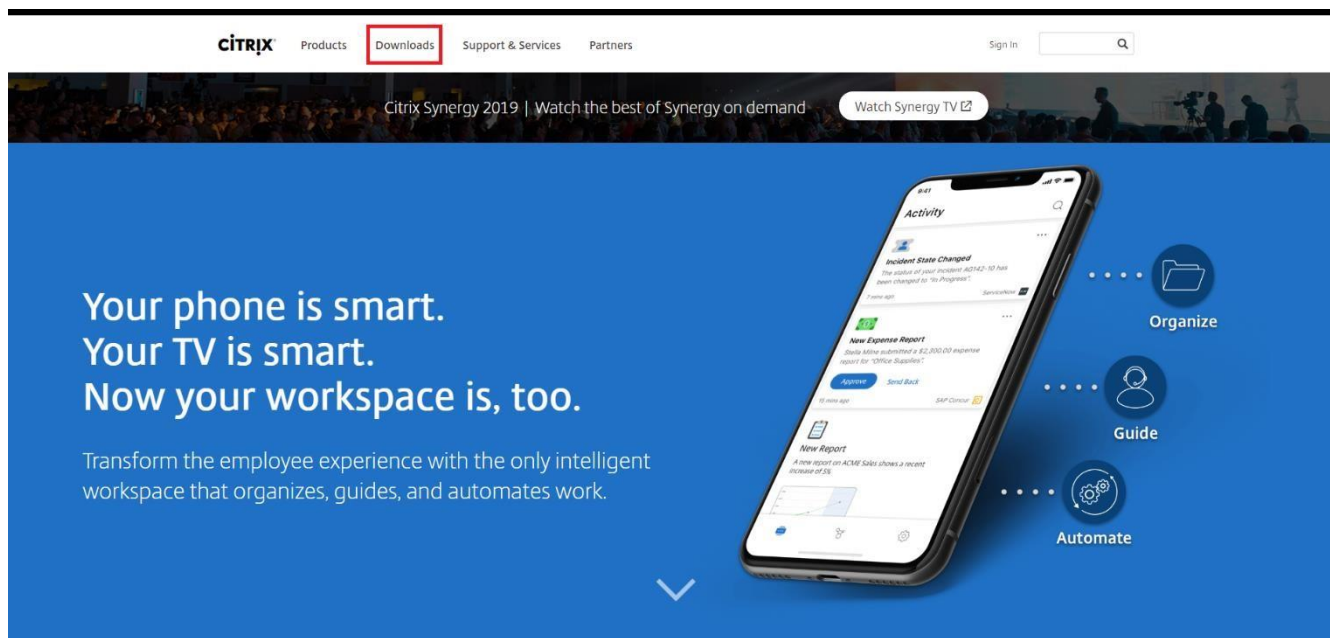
CITRIX Products Downloads Support & Services Partners Sign In

Citrix Synergy 2019 | Watch the best of Synergy on demand Watch Synergy TV

Your phone is smart.
Your TV is smart.
Now your workspace is, too.

Transform the employee experience with the only intelligent workspace that organizes, guides, and automates work.

9:41
Activity

Incident State Changed
The status of your incident AG142-10 has been changed to "In Progress".
7 mins ago ServiceNow

New Expense Report
Stella Milne submitted a $2,300.00 expense report for "Office Supplies".
Approve Send Back
15 mins ago SAP Concur

New Report
A new report on ACME Sales shows a recent increase of 5%.

Organize

Guide

Automate